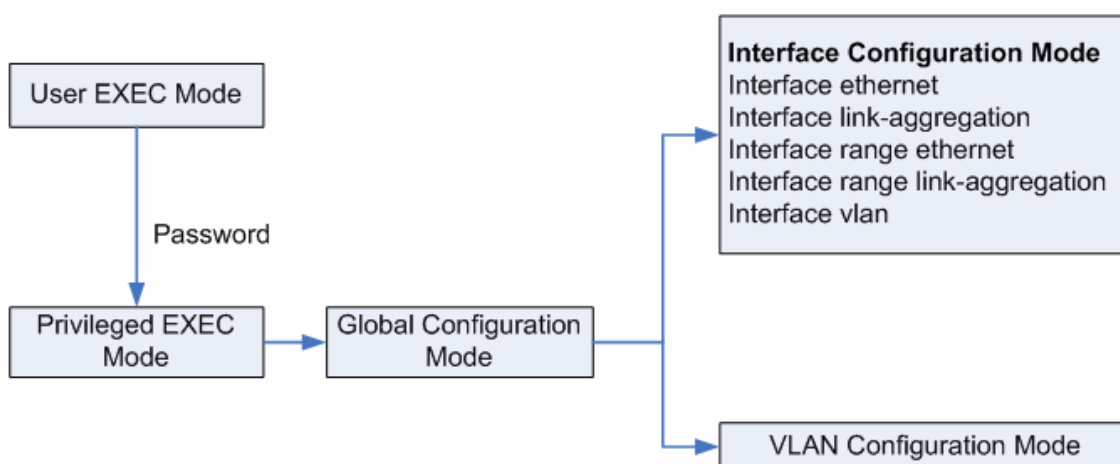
User EXEC Mode

Password

Privileged EXEC Mode

Global Configuration Mode

**Interface Configuration Mode**
Interface ethernet
Interface link-aggregation
Interface range ethernet
Interface range link-aggregation
Interface vlan

VLAN Configuration Mode